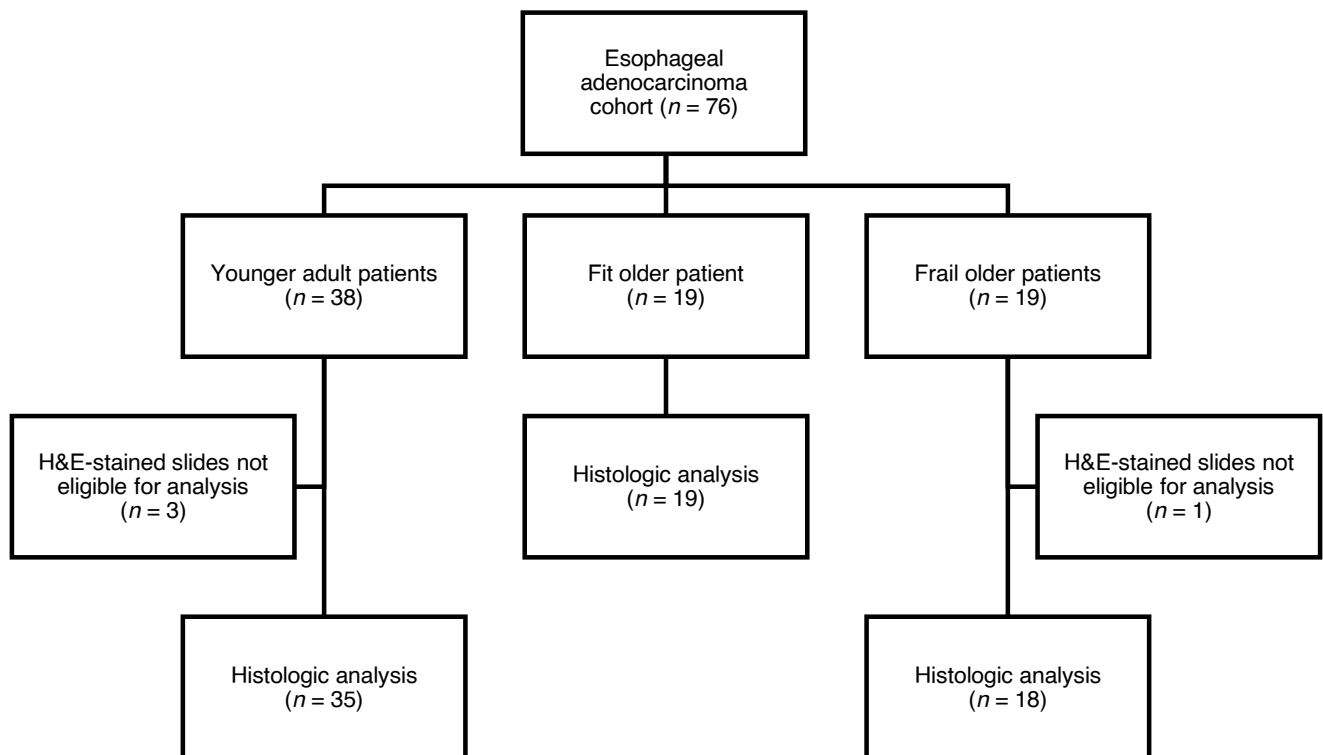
Esophageal adenocarcinoma cohort ($n = 76$)

Younger adult patients ($n = 38$)

Fit older patient ($n = 19$)

Frail older patients ($n = 19$)

H&E-stained slides not eligible for analysis ($n = 3$)

Histologic analysis ($n = 19$)

H&E-stained slides not eligible for analysis ($n = 1$)

Histologic analysis ($n = 35$)

Histologic analysis ($n = 18$)